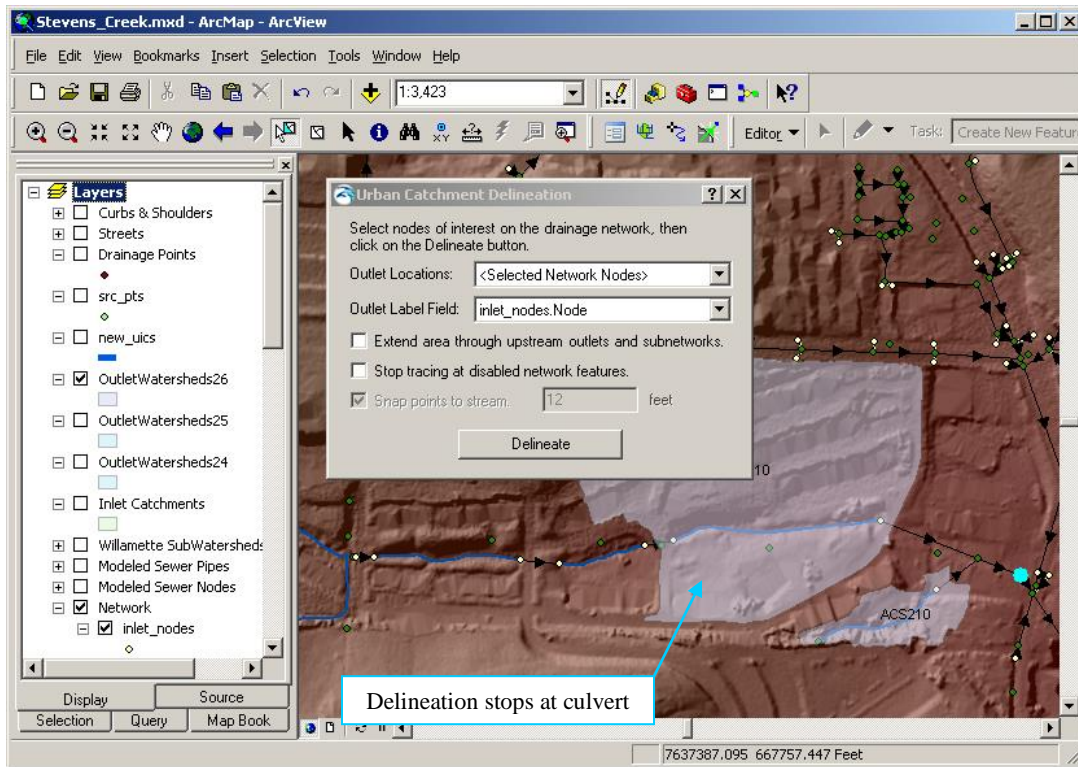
Stevens_Creek.mxd - ArcMap - ArcView

File Edit View Bookmarks Insert Selection Tools Window Help

1:3,423

Editor ▼ Task: Create New Featur

Layers
Curbs & Shoulders
Streets
Drainage Points
src_pts
new_uics
OutletWatersheds26
OutletWatersheds25
OutletWatersheds24
Inlet Catchments
Willamette SubWatersheds
Modeled Sewer Pipes
Modeled Sewer Nodes
Network
inlet_nodes

Display | Source
Selection | Query | Map Book

Urban Catchment Delineation

Select nodes of interest on the drainage network, then click on the Delineate button.

Outlet Locations: <Selected Network Nodes>

Outlet Label Field: inlet_nodes.Node

Extend area through upstream outlets and subnetworks.

Stop tracing at disabled network features.

Snap points to stream. 12 feet

Delineate

10

ACS210

Delineation stops at culvert

7637387.095 667757.447 Feet